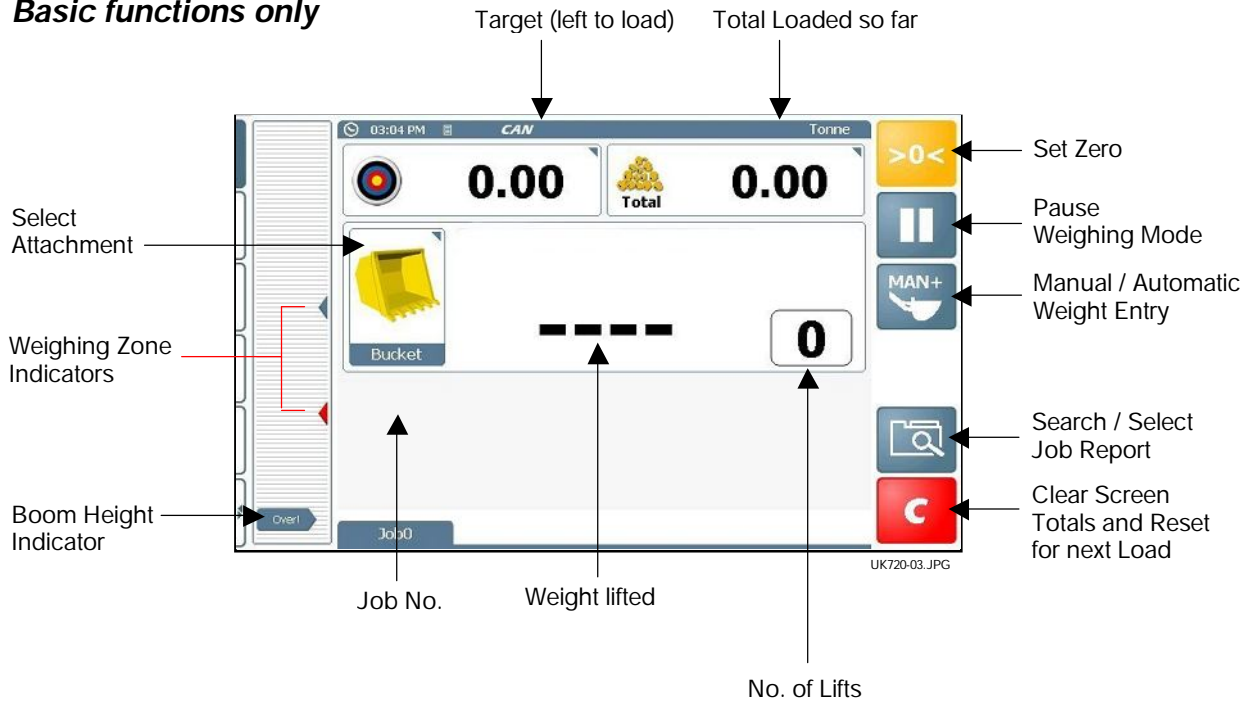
Basic functions only

Target (left to load)

Total Loaded so far

03:04 PM

CAN

Tonne

0.00

Total

0.00

>0<

Set Zero

Pause
Weighing Mode

MAN+

Manual / Automatic
Weight Entry

Select
Attachment

Bucket

----

0

Weighing Zone
Indicators

Search / Select
Job Report

C

Clear Screen
Totals and Reset
for next Load

Boom Height
Indicator

Over!

Job0

UK720-03.JPG

Job No.

Weight lifted

No. of Lifts